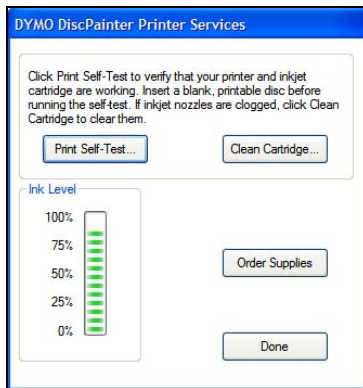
DYMO DiscPainter Printer Services

Click Print Self-Test to verify that your printer and inkjet cartridge are working. Insert a blank, printable disc before running the self-test. If inkjet nozzles are clogged, click Clean Cartridge to clear them.

Print Self-Test...

Clean Cartridge...

Ink Level

100%

75%

50%

25%

0%

Order Supplies

Done